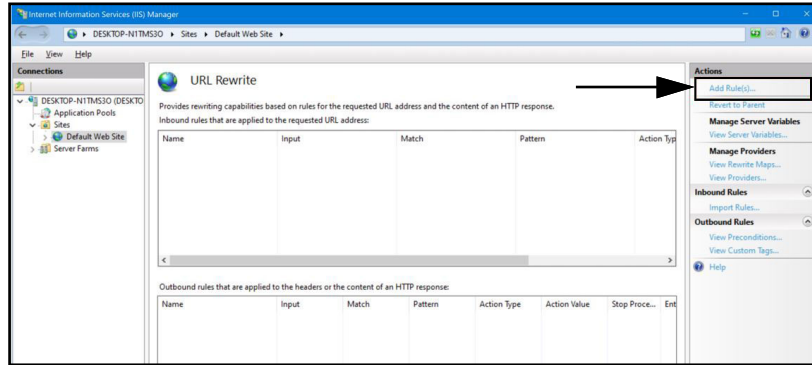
Internet Information Services (IIS) Manager

DESKTOP-N1TMS3O ▸ Sites ▸ Default Web Site ▸

File View Help

Connections

DESKTOP-N1TMS3O (DESKTO
Application Pools
Sites
Default Web Site
Server Farms

URL Rewrite

Provides rewriting capabilities based on rules for the requested URL address and the content of an HTTP response.

Inbound rules that are applied to the requested URL address:

| Name | Input | Match | Pattern | Action Typ |
|---|---|---|---|---|

Outbound rules that are applied to the headers or the content of an HTTP response:

| Name | Input | Match | Pattern | Action Type | Action Value | Stop Proce... | Ent |
|---|---|---|---|---|---|---|---|

Actions
Add Rule(s)...
Revert to Parent
Manage Server Variables
View Server Variables...
Manage Providers
View Rewrite Maps...
View Providers...
Inbound Rules
Import Rules...
Outbound Rules
View Preconditions...
View Custom Tags...
Help